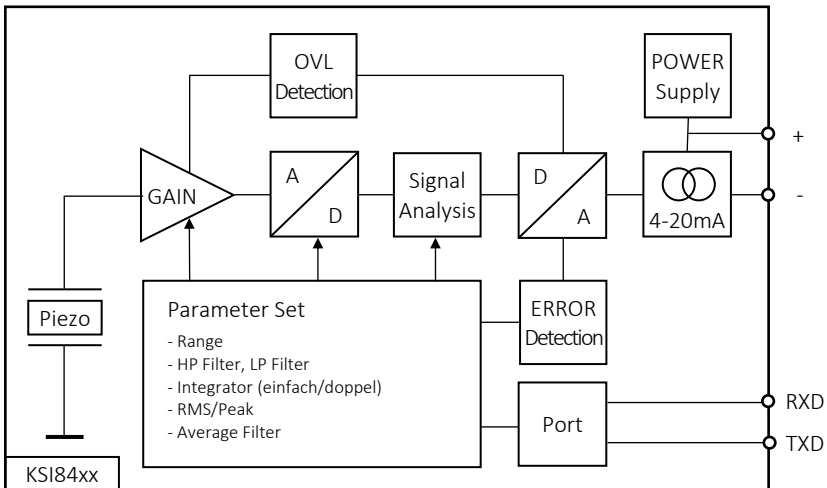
OVL
Detection

POWER
Supply

+

GAIN

A
D

Signal
Analysis

D
A

4-20mA

-

Piezo

Parameter Set
- Range
- HP Filter, LP Filter
- Integrator (einfach/doppel)
- RMS/Peak
- Average Filter

ERROR
Detection

Port

RXD

TXD

KSI84xx